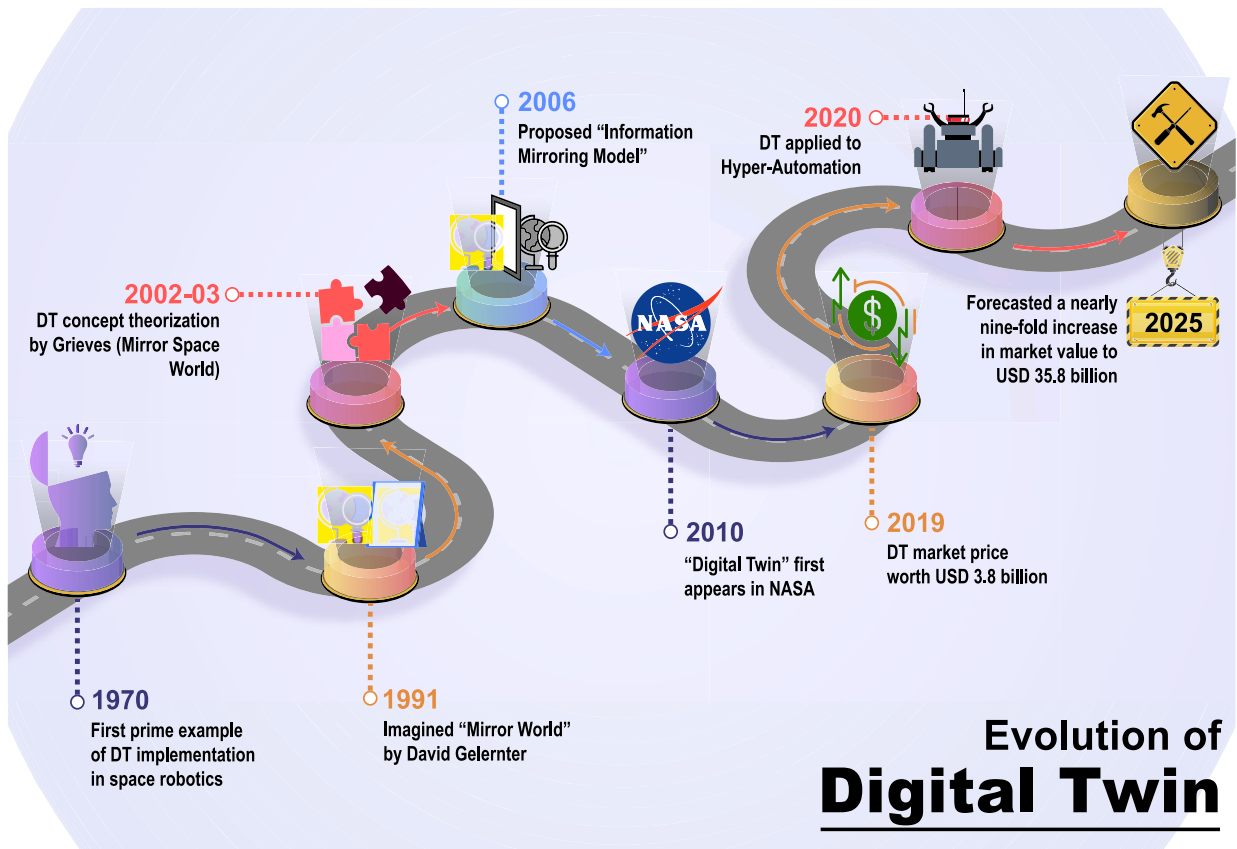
2006
Proposed "Information Mirroring Model"

2020
DT applied to Hyper-Automation

2002-03
DT concept theorization by Grieves (Mirror Space World)

NASA

$

Forecasted a nearly nine-fold increase in market value to USD 35.8 billion

2025

2010
"Digital Twin" first appears in NASA

2019
DT market price worth USD 3.8 billion

1970
First prime example of DT implementation in space robotics

1991
Imagined "Mirror World" by David Gelernter

Evolution of
Digital Twin